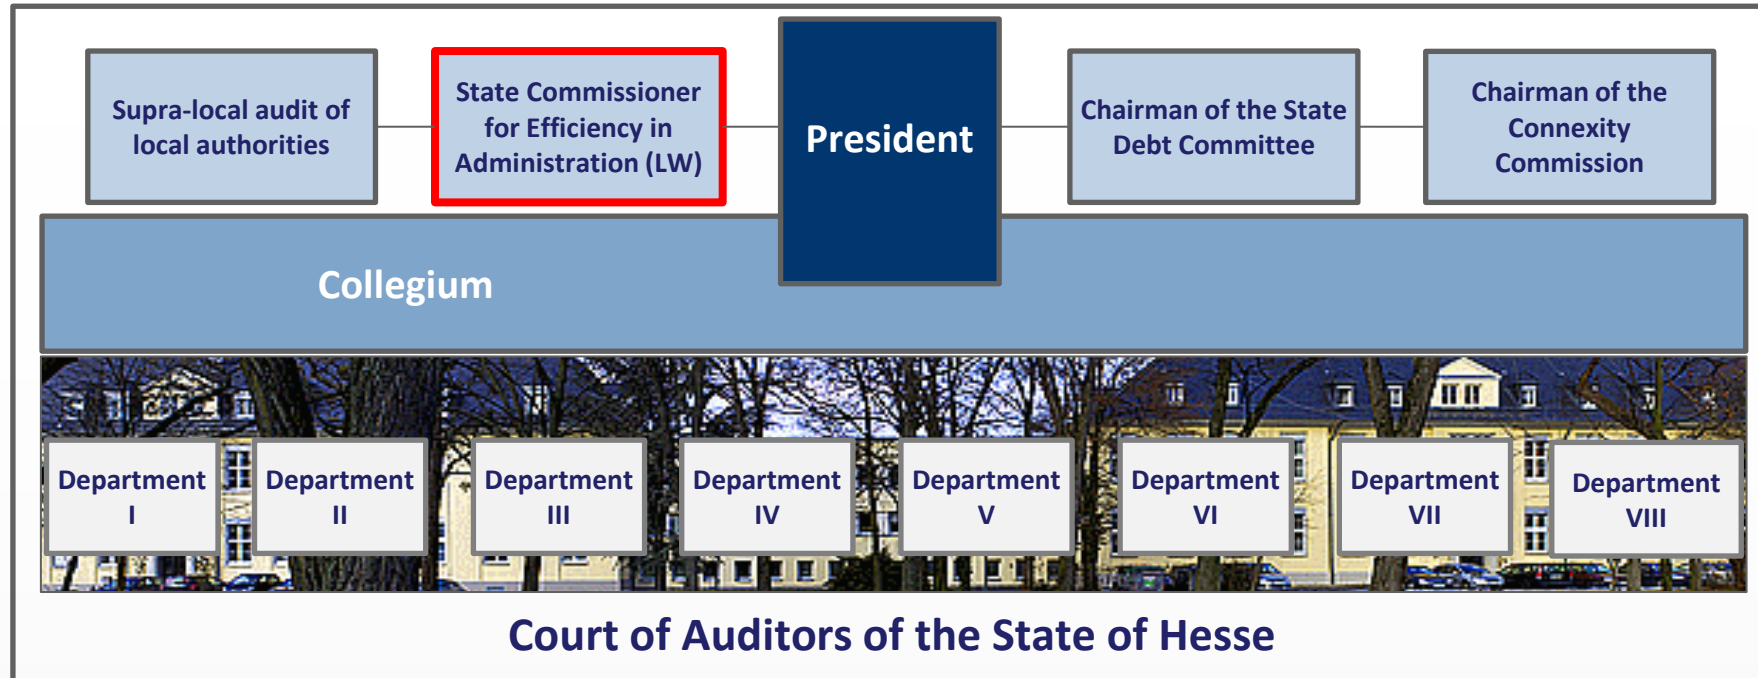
Supra-local audit of local authorities

State Commissioner for Efficiency in Administration (LW)

President

Chairman of the State Debt Committee

Chairman of the Connexity Commission

Collegium

Department I

Department II

Department III

Department IV

Department V

Department VI

Department VII

Department VIII

Court of Auditors of the State of Hesse